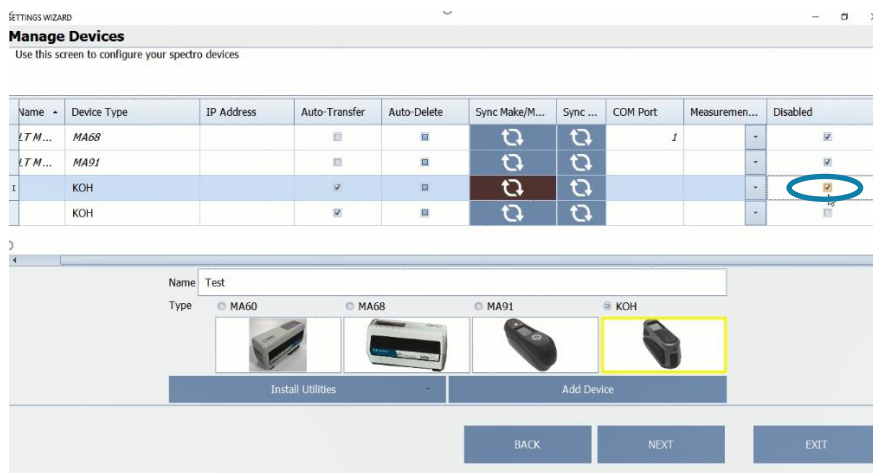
SETTINGS WIZARD

Manage Devices

Use this screen to configure your spectro devices

| Name | Device Type | IP Address | Auto-Transfer | Auto-Delete | Sync Make/M... | Sync ... | COM Port | Measuremen... | Disabled |
|---|---|---|---|---|---|---|---|---|---|
| LT M... | MA68 | | ☐ | ☐ | | | 1 | | ☑ |
| LT M... | MA91 | | ☐ | ☐ | | | | | ☑ |
| | KOH | | ☑ | ☐ | | | | | ☑ |
| | KOH | | ☑ | ☐ | | | | | ☐ |

Name Test

Type MA60 MA68 MA91 KOH

Install Utilities

Add Device

BACK NEXT EXIT